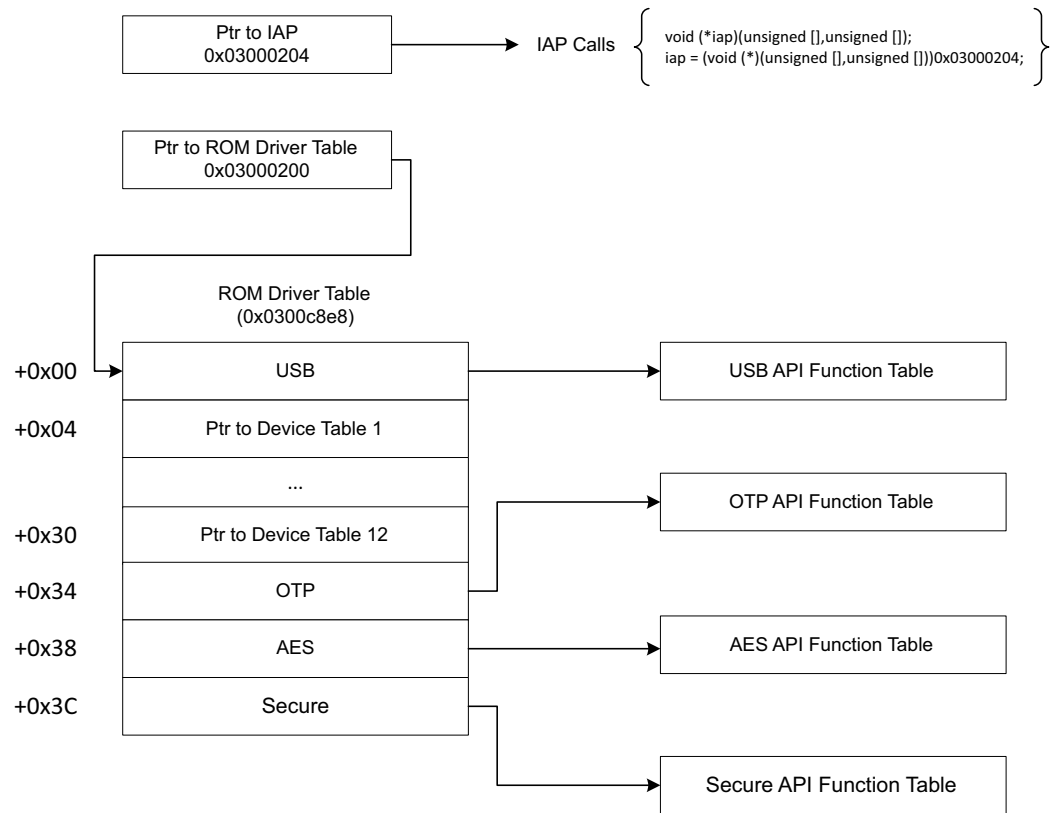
Ptr to IAP
0x03000204

IAP Calls

void (*iap)(unsigned [],unsigned []);
iap = (void (*)(unsigned [],unsigned []))0x03000204;

Ptr to ROM Driver Table
0x03000200

ROM Driver Table
(0x0300c8e8)

+0x00 USB

USB API Function Table

+0x04 Ptr to Device Table 1

...

OTP API Function Table

+0x30 Ptr to Device Table 12

+0x34 OTP

+0x38 AES

AES API Function Table

+0x3C Secure

Secure API Function Table